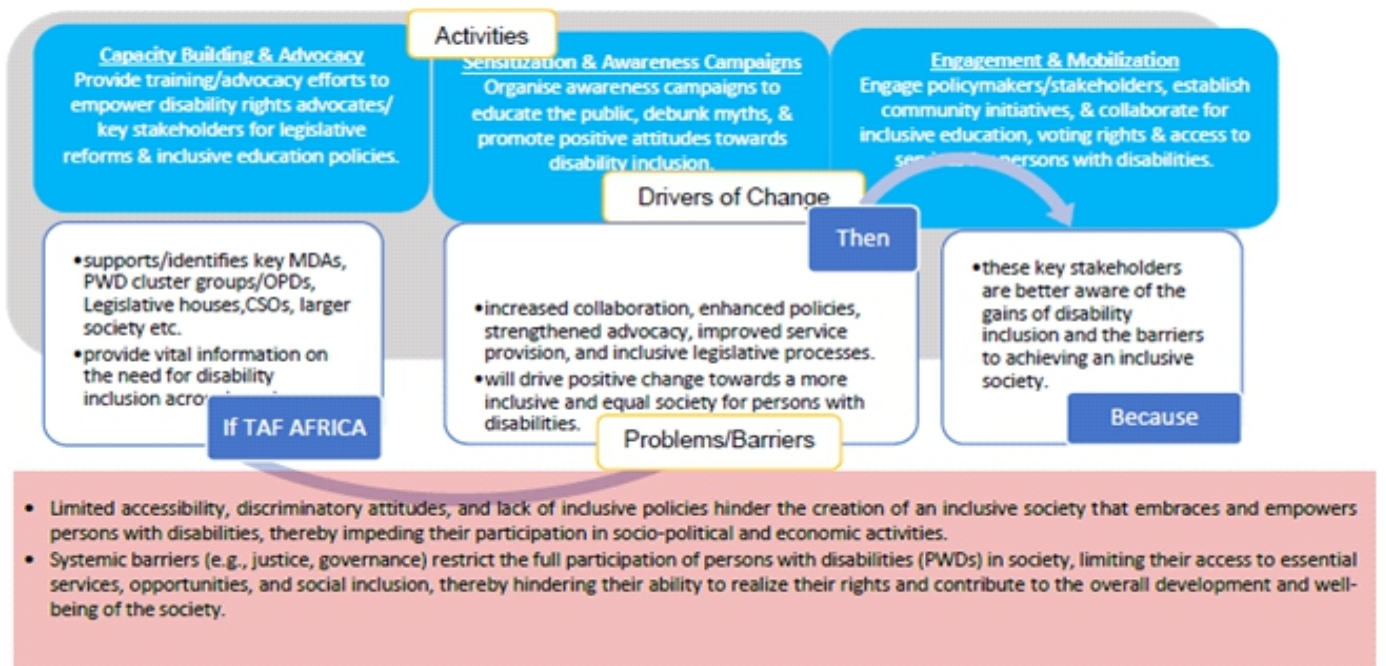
Activities

Capacity Building & Advocacy
Provide training/advocacy efforts to empower disability rights advocates/ key stakeholders for legislative reforms & inclusive education policies.

Sensitization & Awareness Campaigns
Organise awareness campaigns to educate the public, debunk myths, & promote positive attitudes towards disability inclusion.

Engagement & Mobilization
Engage policymakers/stakeholders, establish community initiatives, & collaborate for inclusive education, voting rights & access to se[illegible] persons with disabilities.

Drivers of Change

•supports/identifies key MDAs, PWD cluster groups/OPDs, Legislative houses,CSOs, larger society etc.
•provide vital information on the need for disability inclusion acro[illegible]

If TAF AFRICA

Then

•increased collaboration, enhanced policies, strengthened advocacy, improved service provision, and inclusive legislative processes.
•will drive positive change towards a more inclusive and equal society for persons with disabilities.

•these key stakeholders are better aware of the gains of disability inclusion and the barriers to achieving an inclusive society.

Because

Problems/Barriers

• Limited accessibility, discriminatory attitudes, and lack of inclusive policies hinder the creation of an inclusive society that embraces and empowers persons with disabilities, thereby impeding their participation in socio-political and economic activities.
• Systemic barriers (e.g., justice, governance) restrict the full participation of persons with disabilities (PWDs) in society, limiting their access to essential services, opportunities, and social inclusion, thereby hindering their ability to realize their rights and contribute to the overall development and well-being of the society.